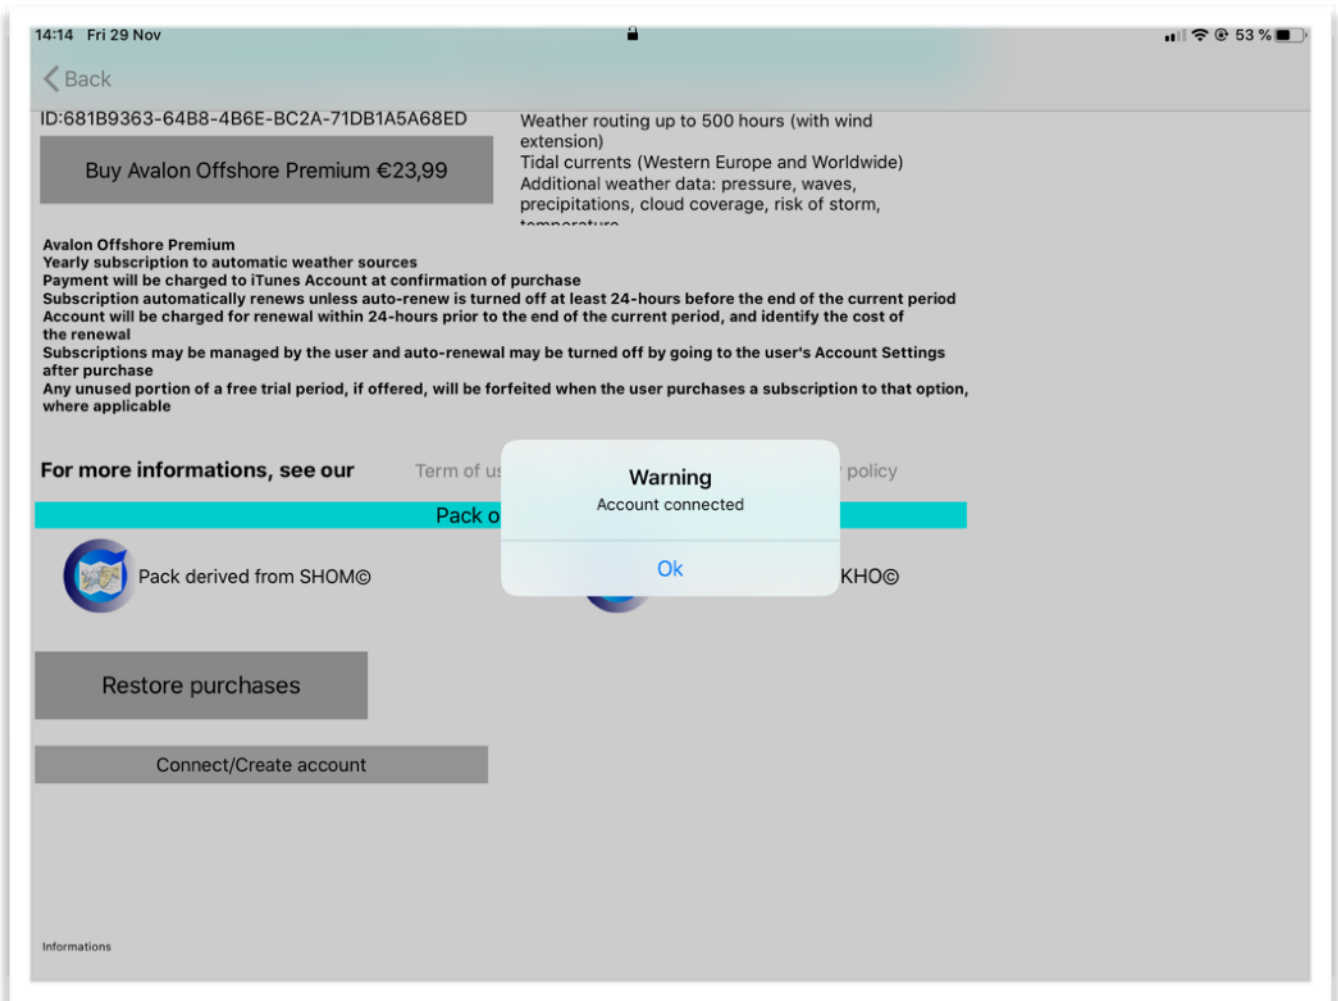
14:14 Fri 29 Nov

53 %

Back

ID:681B9363-64B8-4B6E-BC2A-71DB1A5A68ED

Buy Avalon Offshore Premium €23,99

Weather routing up to 500 hours (with wind extension)
Tidal currents (Western Europe and Worldwide)
Additional weather data: pressure, waves, precipitations, cloud coverage, risk of storm, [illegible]

Avalon Offshore Premium
Yearly subscription to automatic weather sources
Payment will be charged to iTunes Account at confirmation of purchase
Subscription automatically renews unless auto-renew is turned off at least 24-hours before the end of the current period
Account will be charged for renewal within 24-hours prior to the end of the current period, and identify the cost of the renewal
Subscriptions may be managed by the user and auto-renewal may be turned off by going to the user's Account Settings after purchase
Any unused portion of a free trial period, if offered, will be forfeited when the user purchases a subscription to that option, where applicable

For more informations, see our Term of us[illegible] policy

Pack o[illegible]

Warning
Account connected
Ok

Pack derived from SHOM©

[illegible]KHO©

Restore purchases

Connect/Create account

Informations